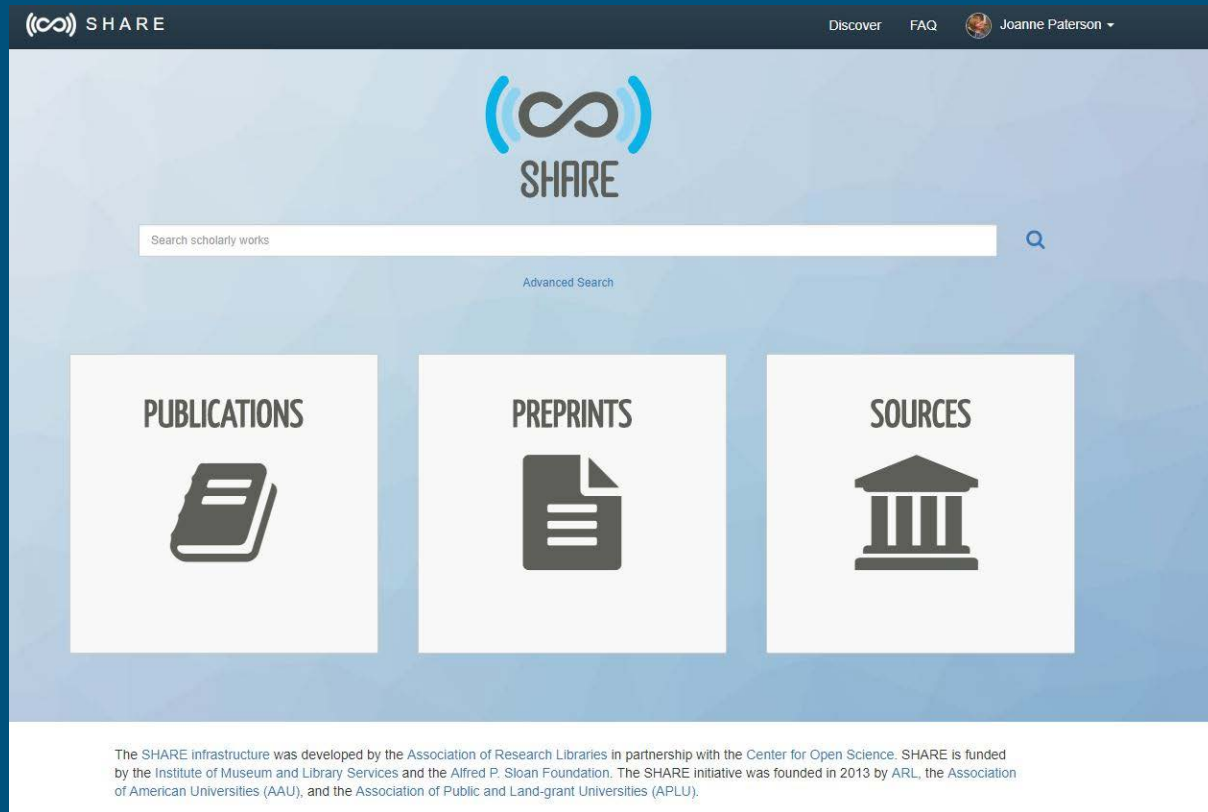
SHARE

Discover FAQ Joanne Paterson

SHARE

Search scholarly works

Advanced Search

PUBLICATIONS

PREPRINTS

SOURCES

The SHARE infrastructure was developed by the Association of Research Libraries in partnership with the Center for Open Science. SHARE is funded by the Institute of Museum and Library Services and the Alfred P. Sloan Foundation. The SHARE initiative was founded in 2013 by ARL, the Association of American Universities (AAU), and the Association of Public and Land-grant Universities (APLU).